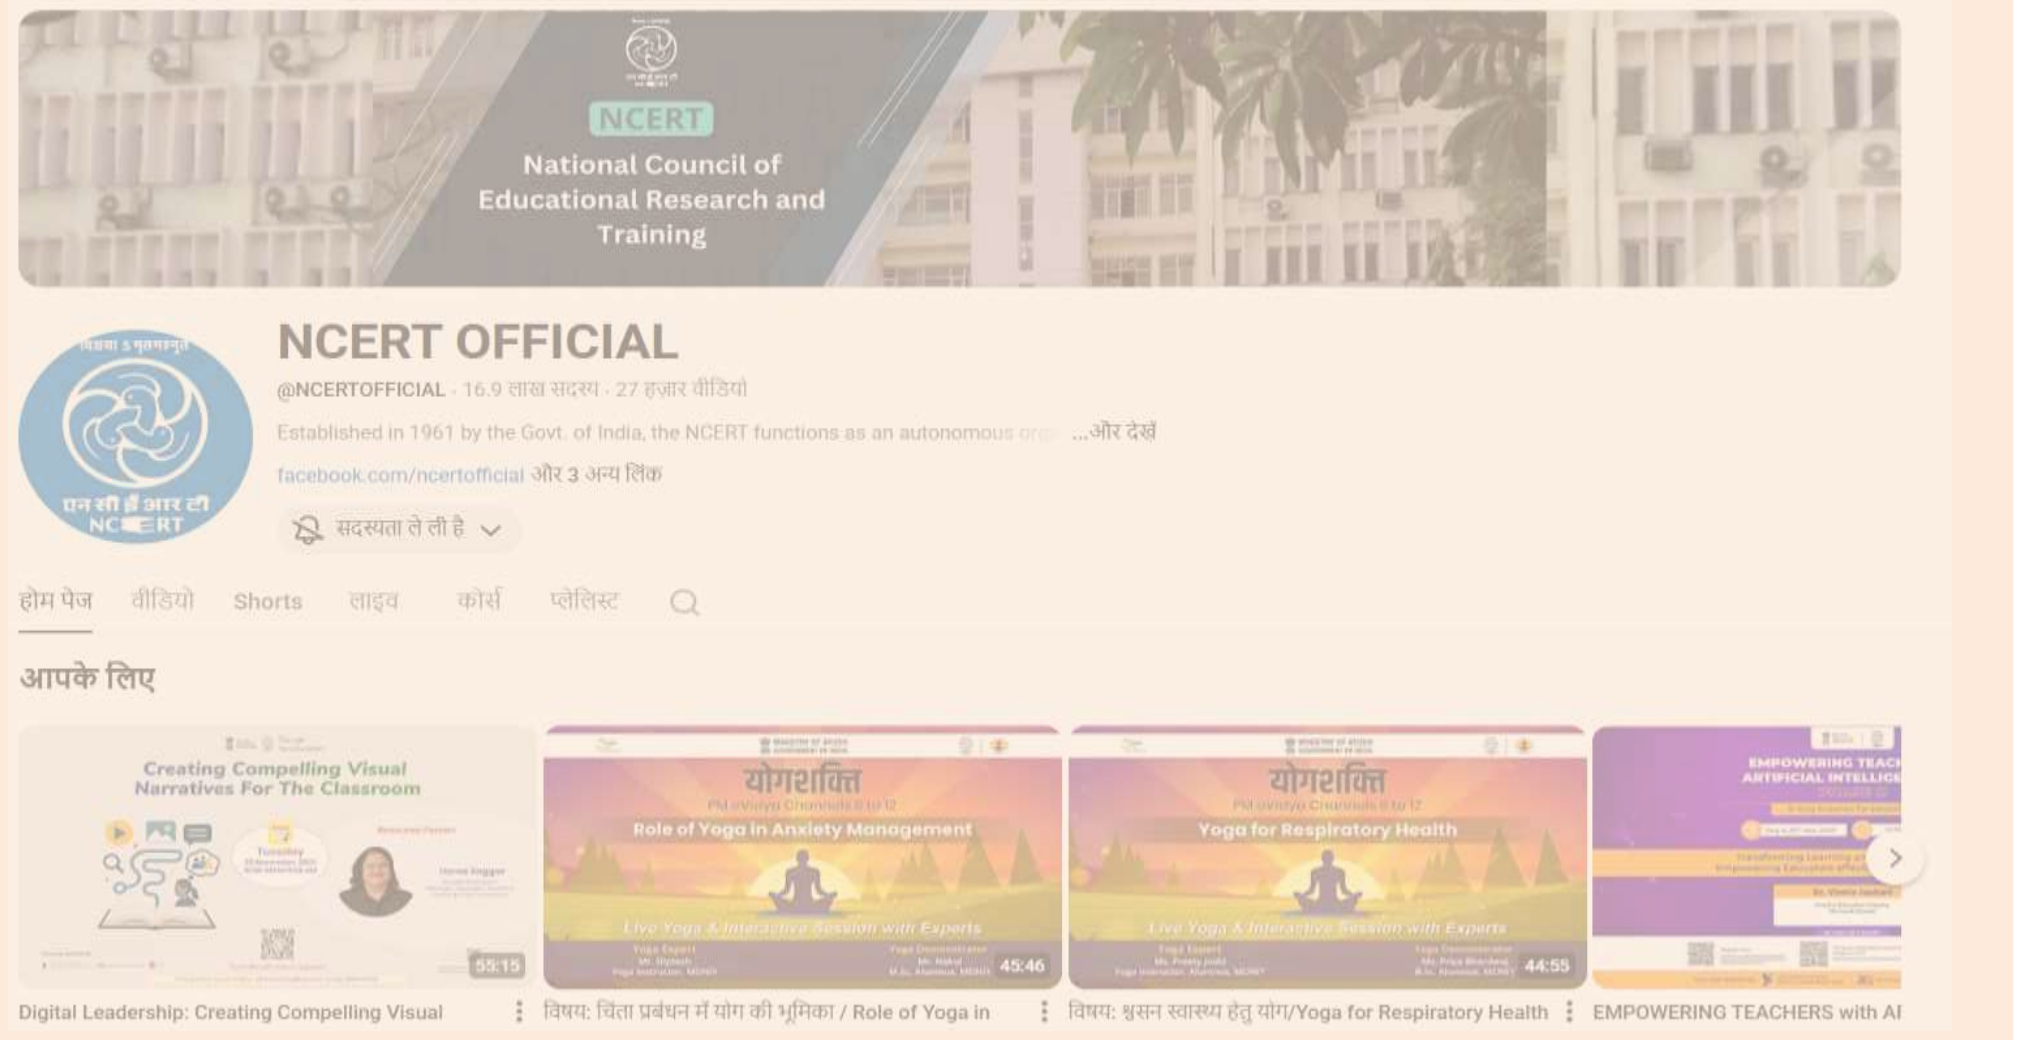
NCERT
National Council of Educational Research and Training

NCERT OFFICIAL
@NCERTOFFICIAL · 16.9 लाख सदस्य · 27 हज़ार वीडियो
Established in 1961 by the Govt. of India, the NCERT functions as an autonomous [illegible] ...और देखें
facebook.com/ncertofficial और 3 अन्य लिंक
सदस्यता ले ली है

होम पेज वीडियो Shorts लाइव कोर्स प्लेलिस्ट

आपके लिए

Creating Compelling Visual Narratives For The Classroom
55:15
Digital Leadership: Creating Compelling Visual

योगशक्ति
Role of Yoga in Anxiety Management
Live Yoga & Interactive Session with Experts
45:46
विषय: चिंता प्रबंधन में योग की भूमिका / Role of Yoga in

योगशक्ति
Yoga for Respiratory Health
Live Yoga & Interactive Session with Experts
44:55
विषय: श्वसन स्वास्थ्य हेतु योग/Yoga for Respiratory Health

EMPOWERING TEACH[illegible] ARTIFICIAL INTELLIGE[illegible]
EMPOWERING TEACHERS with AI